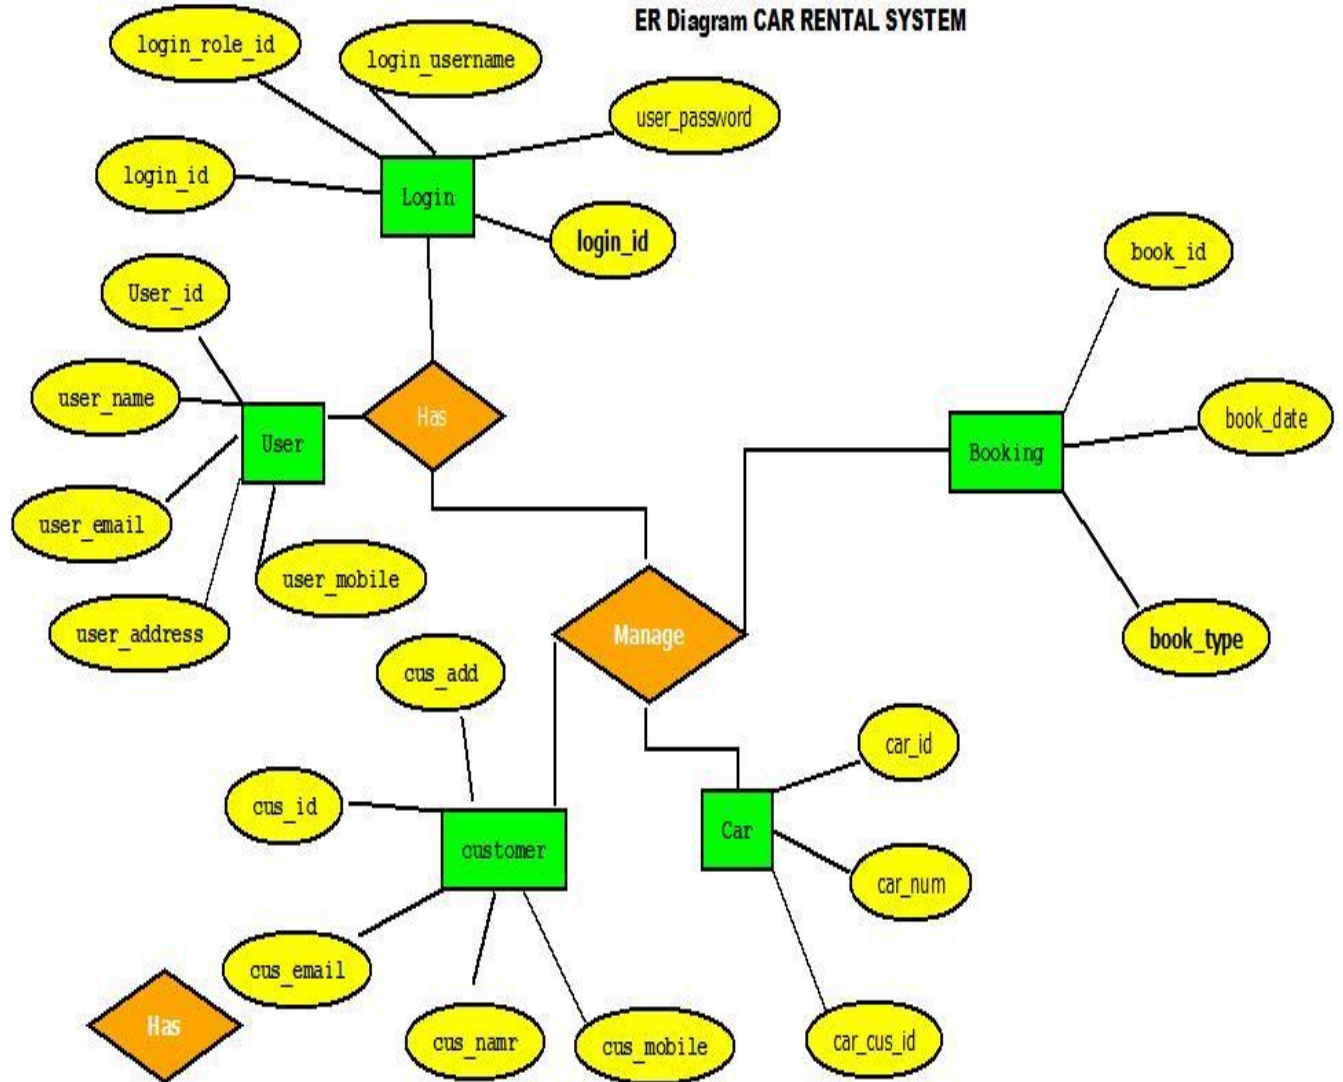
ER Diagram CAR RENTAL SYSTEM

login_role_id

login_username

user_password

login_id

Login

login_id

User_id

user_name

User

Has

user_email

user_mobile

user_address

book_id

book_date

Booking

book_type

Manage

cus_add

cus_id

customer

car_id

Car

car_num

cus_email

Has

cus_namr

cus_mobile

car_cus_id